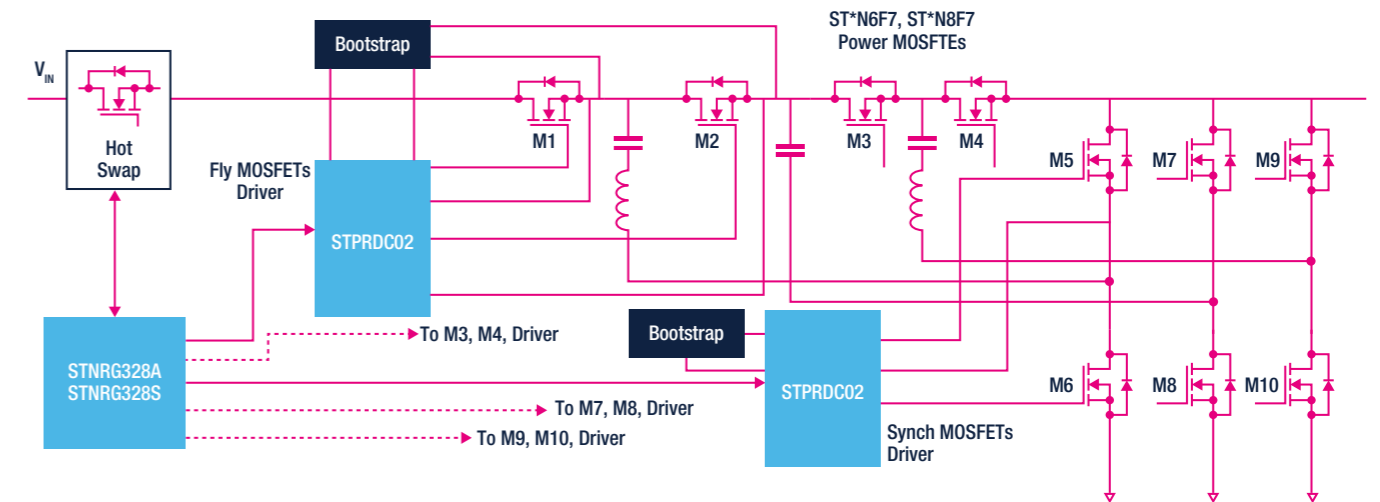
$V_{IN}$

Hot Swap

Bootstrap

ST*N6F7, ST*N8F7 Power MOSFTEs

M1

M2

M3

M4

M5

M7

M9

Fly MOSFETs Driver

STPRDC02

STNRG328A STNRG328S

To M3, M4, Driver

Bootstrap

STPRDC02

To M7, M8, Driver

To M9, M10, Driver

Synch MOSFETs Driver

M6

M8

M10